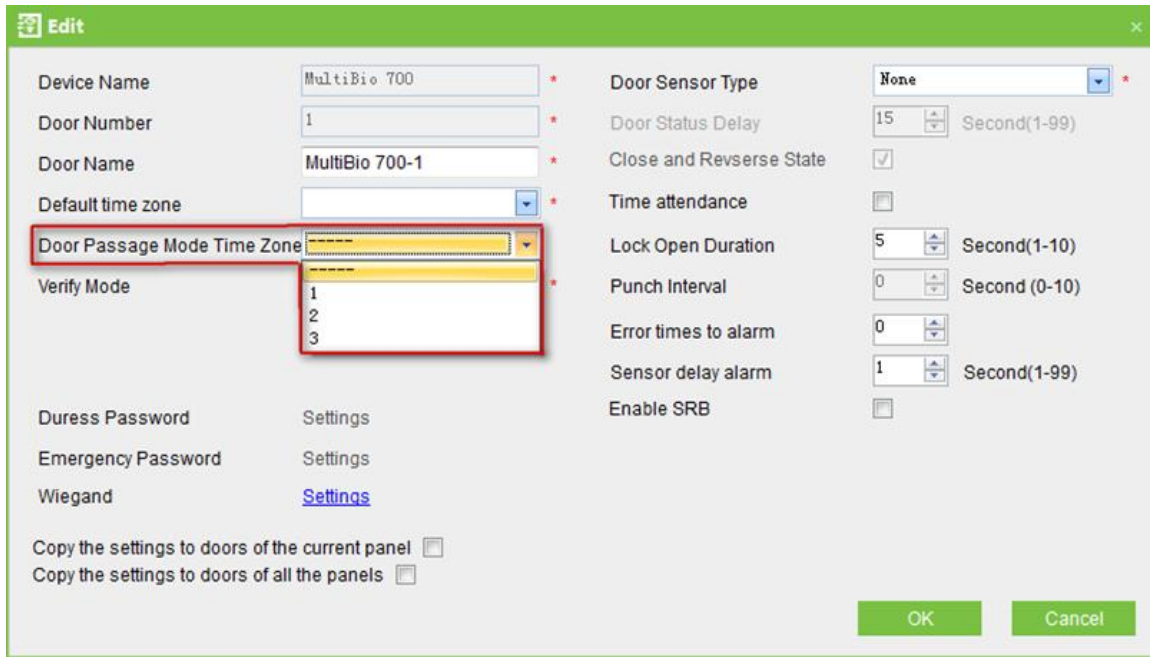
Edit

×

Device Name MultiBio 700 *

Door Number 1 *

Door Name MultiBio 700-1 *

Default time zone *

Door Passage Mode Time Zone ------

------
1
2
3

Verify Mode *

Duress Password Settings

Emergency Password Settings

Wiegand Settings

Door Sensor Type None *

Door Status Delay 15 Second(1-99)

Close and Revserse State

Time attendance

Lock Open Duration 5 Second(1-10)

Punch Interval 0 Second (0-10)

Error times to alarm 0

Sensor delay alarm 1 Second(1-99)

Enable SRB

Copy the settings to doors of the current panel

Copy the settings to doors of all the panels

OK

Cancel